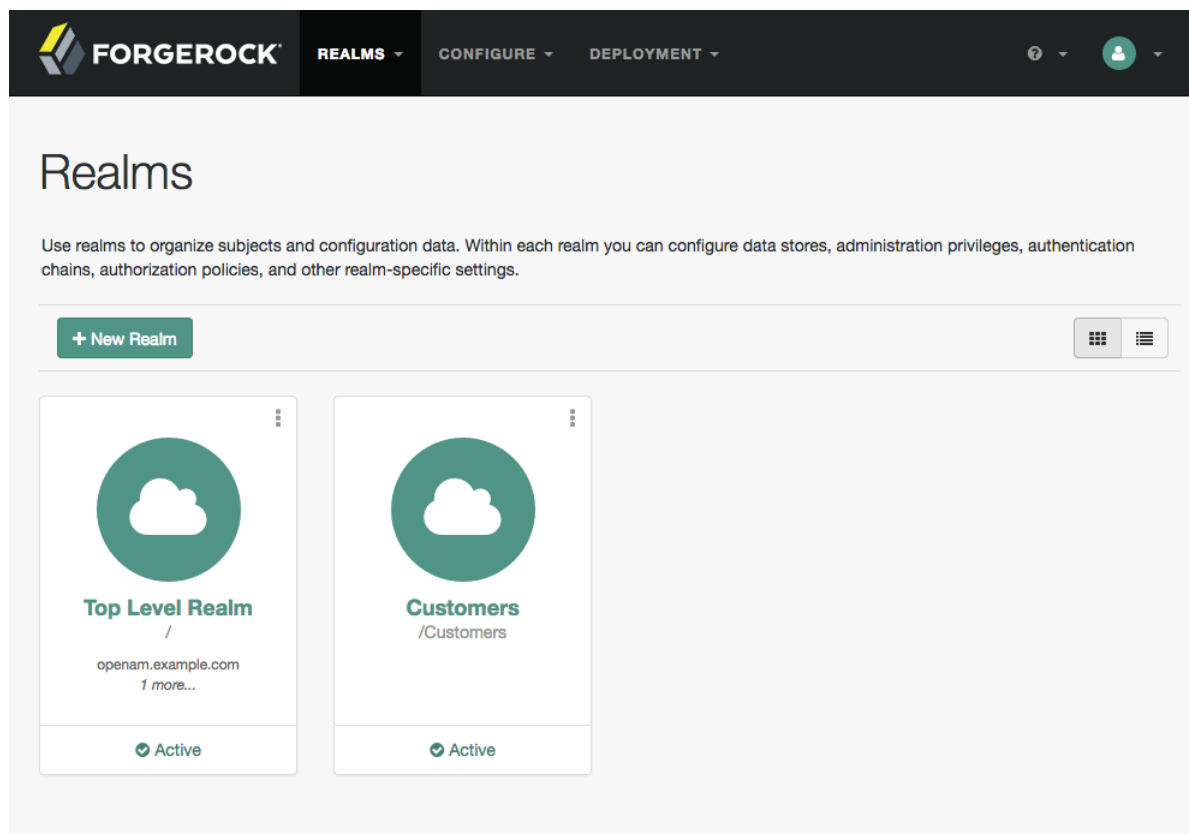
FORGEROCK

REALMS

CONFIGURE

DEPLOYMENT

Realms

Use realms to organize subjects and configuration data. Within each realm you can configure data stores, administration privileges, authentication chains, authorization policies, and other realm-specific settings.

+ New Realm

Top Level Realm
/
openam.example.com
1 more...

Active

Customers
/Customers

Active